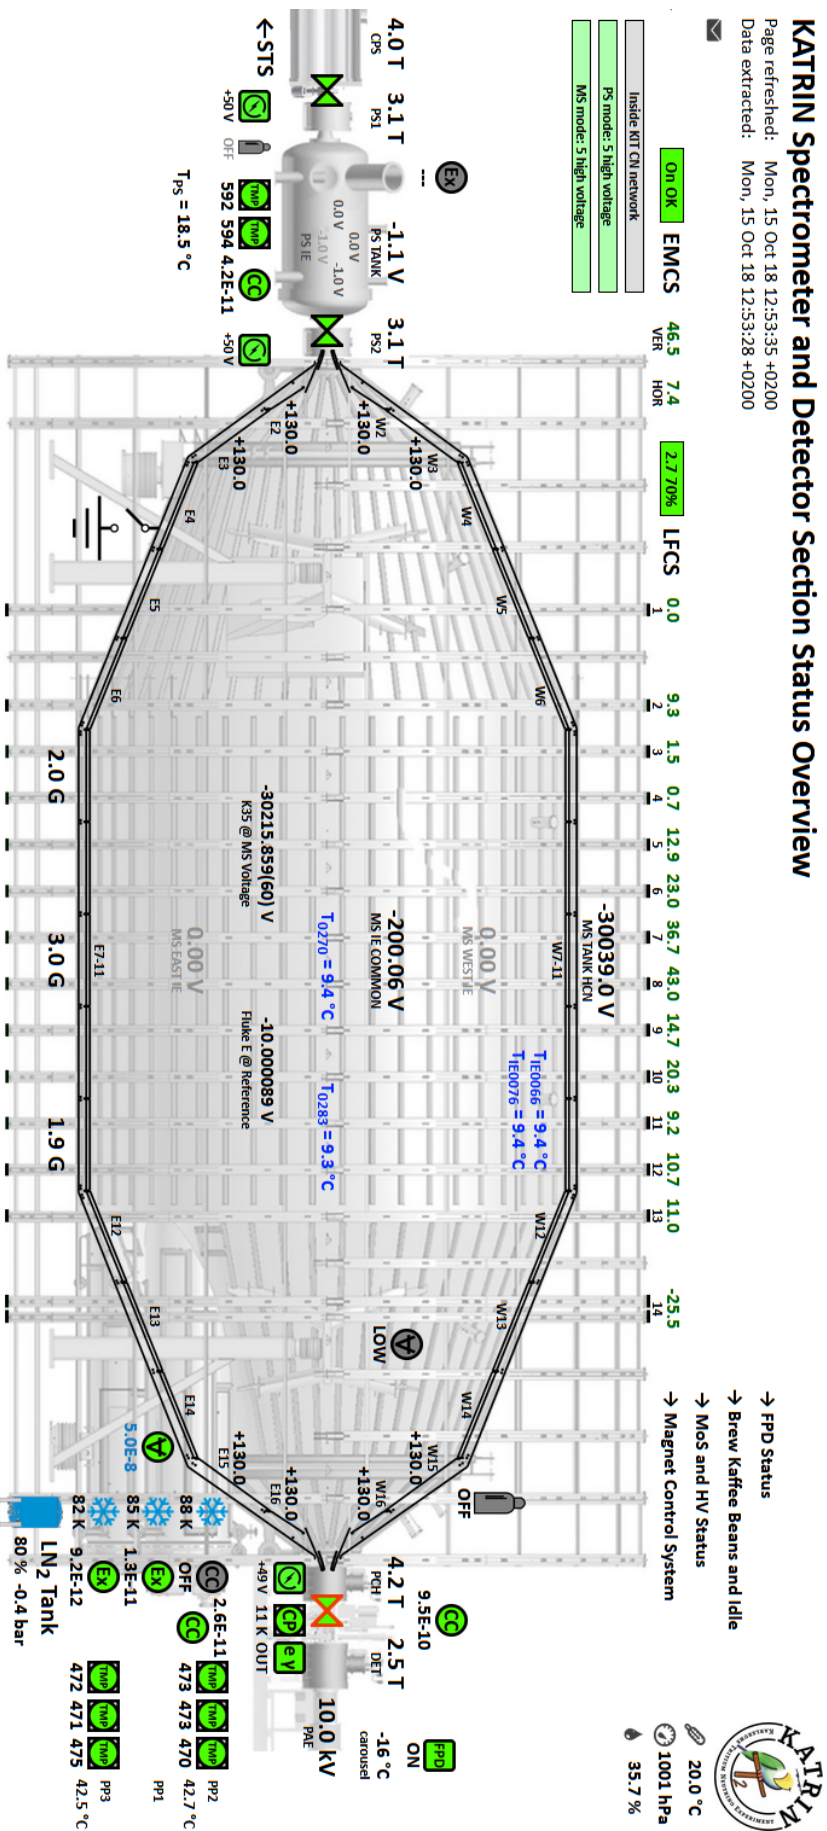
KATRIN Spectrometer and Detector Section Status Overview
Page refreshed: Mon, 15 Oct 18 12:53:35 +0200
Data extracted: Mon, 15 Oct 18 12:53:28 +0200

→ FPD Status
→ Brew Kaffee Beans and Idle
→ MoS and HV Status
→ Magnet Control System

KATRIN KARLSRUHE TRITIUM NEUTRINO EXPERIMENT

20.0 °C
1001 hPa
35.7 %

On OK
EMCS
Inside KIT CN network
PS mode: 5 high voltage
MS mode: 5 high voltage

46.5 VER
7.4 HOR
2.7 70%
LFCS
0.0 1
9.3 2
1.5 3
0.7 4
12.9 5
23.0 6
36.7 7
43.0 8
14.7 9
20.3 10
9.2 11
10.7 12
11.0 13
-25.5 14

4.0 T CPS
3.1 T PS1
-1.1 V PS TANK
3.1 T PS2
Ex
---
0.0V
0.0V
-1.0 V
-1.0V
PS IE
←STS
+50 V
OFF
TMP TMP CC
592 594 4.2E-11
+50 V
$T_{PS}$ = 18.5 °C

+130.0 W2
+130.0 W3
+130.0 E2
+130.0 E3
W4
E4
W5
E5
W6
E6
W7-11
E7-11
W12
E12
W13
E13
W14
E14
+130.0 W15
+130.0 E15
+130.0 W16
+130.0 E16

-30039.0 V
MS TANK HCN
0.00 V
MS WEST IE
-200.06 V
MS IE COMMON
0.00 V
MS EAST IE
-30215.859(60) V
K35 @ MS Voltage
-10.000089 V
Fluke E @ Reference
$T_{IE0066}$ = 9.4 °C
$T_{IE0076}$ = 9.4 °C
$T_{0270}$ = 9.4 °C
$T_{0283}$ = 9.3 °C
2.0 G
3.0 G
1.9 G
LOW
5.0E-8
OFF

4.2 T PCH
2.5 T DET
CC 9.5E-10
10.0 kV PAE
FPD ON
-16 °C carousel
+49V
CP
e V
11 K OUT
CC 2.6E-11 OFF
CC
Ex 1.3E-11
Ex 9.2E-12
88 K
85 K
82 K
LN$_2$ Tank
80 % -0.4 bar
TMP TMP TMP
473 473 470
PP2 42.7 °C
PP1
TMP TMP TMP
472 471 475
PP3 42.5 °C